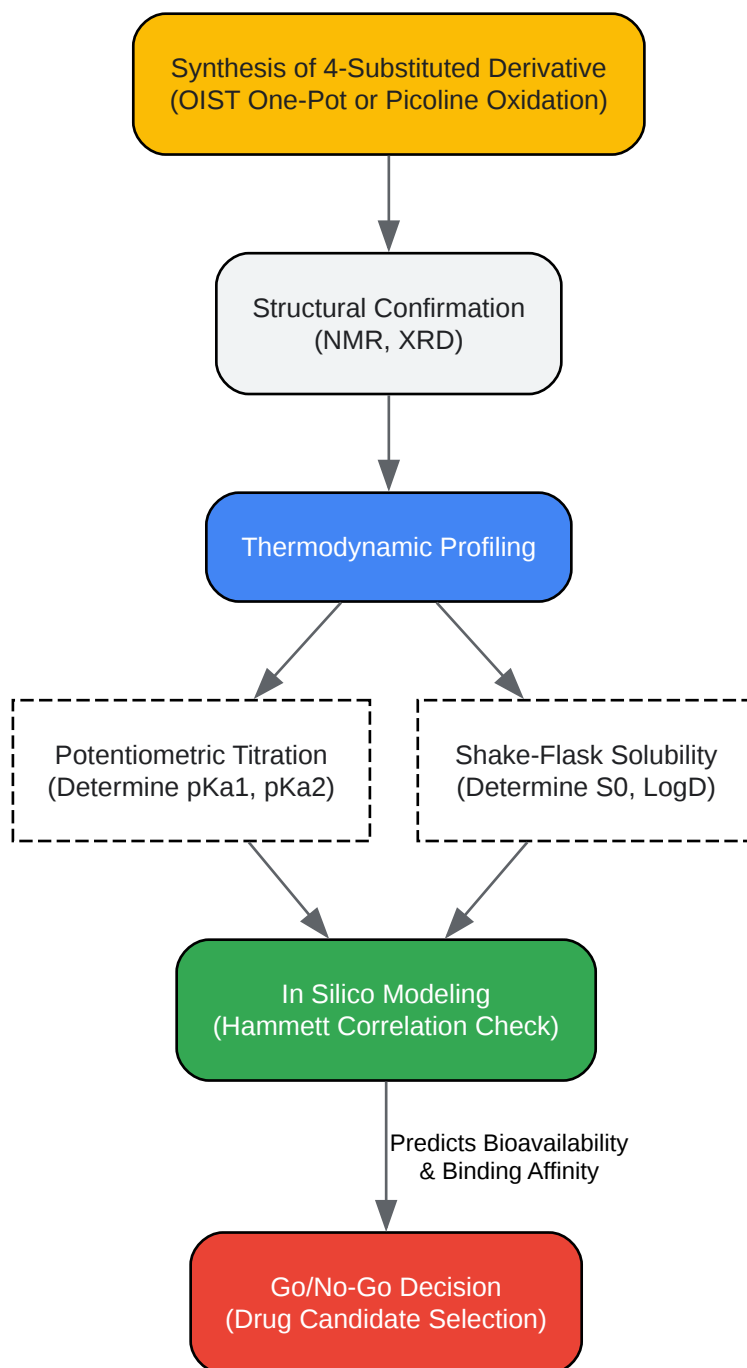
Synthesis of 4-Substituted Derivative
(OIST One-Pot or Picoline Oxidation)

Structural Confirmation
(NMR, XRD)

Thermodynamic Profiling

Potentiometric Titration
(Determine pKa1, pKa2)

Shake-Flask Solubility
(Determine S0, LogD)

In Silico Modeling
(Hammett Correlation Check)

Predicts Bioavailability
& Binding Affinity

Go/No-Go Decision
(Drug Candidate Selection)